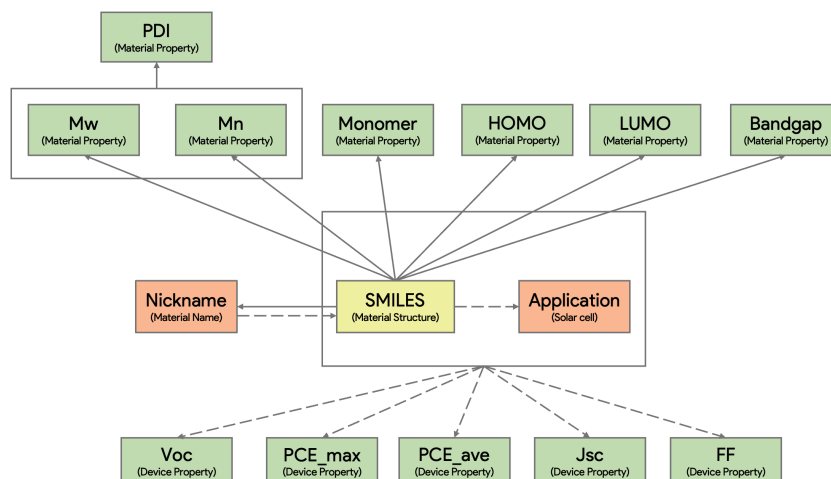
PDI
(Material Property)

Mw
(Material Property)

Mn
(Material Property)

Monomer
(Material Property)

HOMO
(Material Property)

LUMO
(Material Property)

Bandgap
(Material Property)

Nickname
(Material Name)

SMILES
(Material Structure)

Application
(Solar cell)

Voc
(Device Property)

PCE_max
(Device Property)

PCE_ave
(Device Property)

Jsc
(Device Property)

FF
(Device Property)